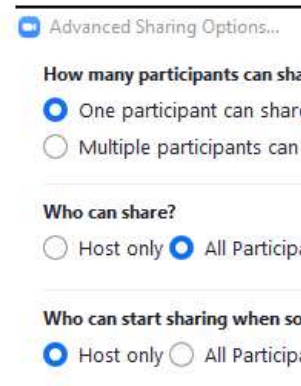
Advanced Sharing Options...

How many participants can sha

One participant can share

Multiple participants can

Who can share?

Host only All Participa

Who can start sharing when so

Host only All Participa